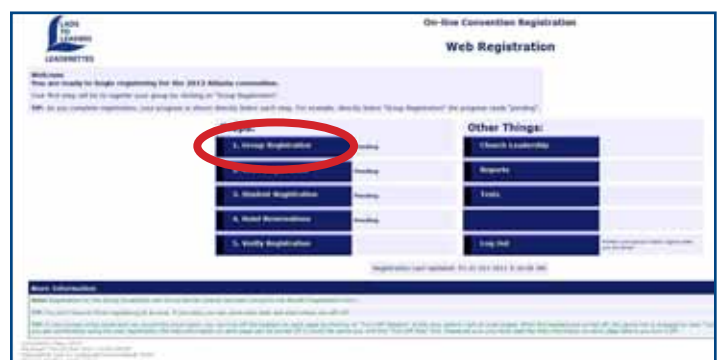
LADS TO LEADERS LEADERETTES

On-line Convention Registration

Web Registration

Welcome
You are ready to begin registering for the 2013 Atlanta convention.
Your first step will be to register your group by clicking on "Group Registration".
TIP: As you complete registration, your progress is shown directly below each step. For example, directly below "Group Registration" the progress reads "pending".

Steps:

1. Group Registration | Pending
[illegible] | Pending
3. Student Registration | Pending
4. Hotel Reservations | Pending
5. Verify Registration

Other Things:

Church Leadership
Reports
Tools
Log Out

Registration Last Updated: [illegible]

More Information
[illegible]
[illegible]
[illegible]